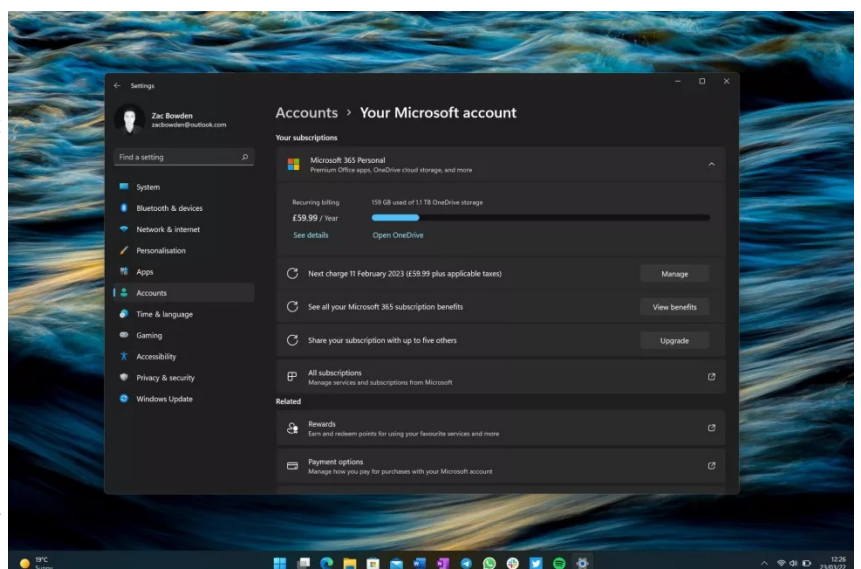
Settings

Zac Bowden
zacbowden@outlook.com

Find a setting

System
Bluetooth & devices
Network & internet
Personalisation
Apps
Accounts
Time & language
Gaming
Accessibility
Privacy & security
Windows Update

Accounts > Your Microsoft account

Your subscriptions

Microsoft 365 Personal
Premium Office apps, OneDrive cloud storage, and more

Recurring billing
£59.99 / Year
See details

159 GB used of 1.1 TB OneDrive storage
Open OneDrive

Next charge 11 February 2023 (£59.99 plus applicable taxes)
Manage

See all your Microsoft 365 subscription benefits
View benefits

Share your subscription with up to five others
Upgrade

All subscriptions
Manage services and subscriptions from Microsoft

Related

Rewards
Earn and redeem points for using your favourite services and more

Payment options
Manage how you pay for purchases with your Microsoft account

19°C
Sunny

12:26
23/03/22